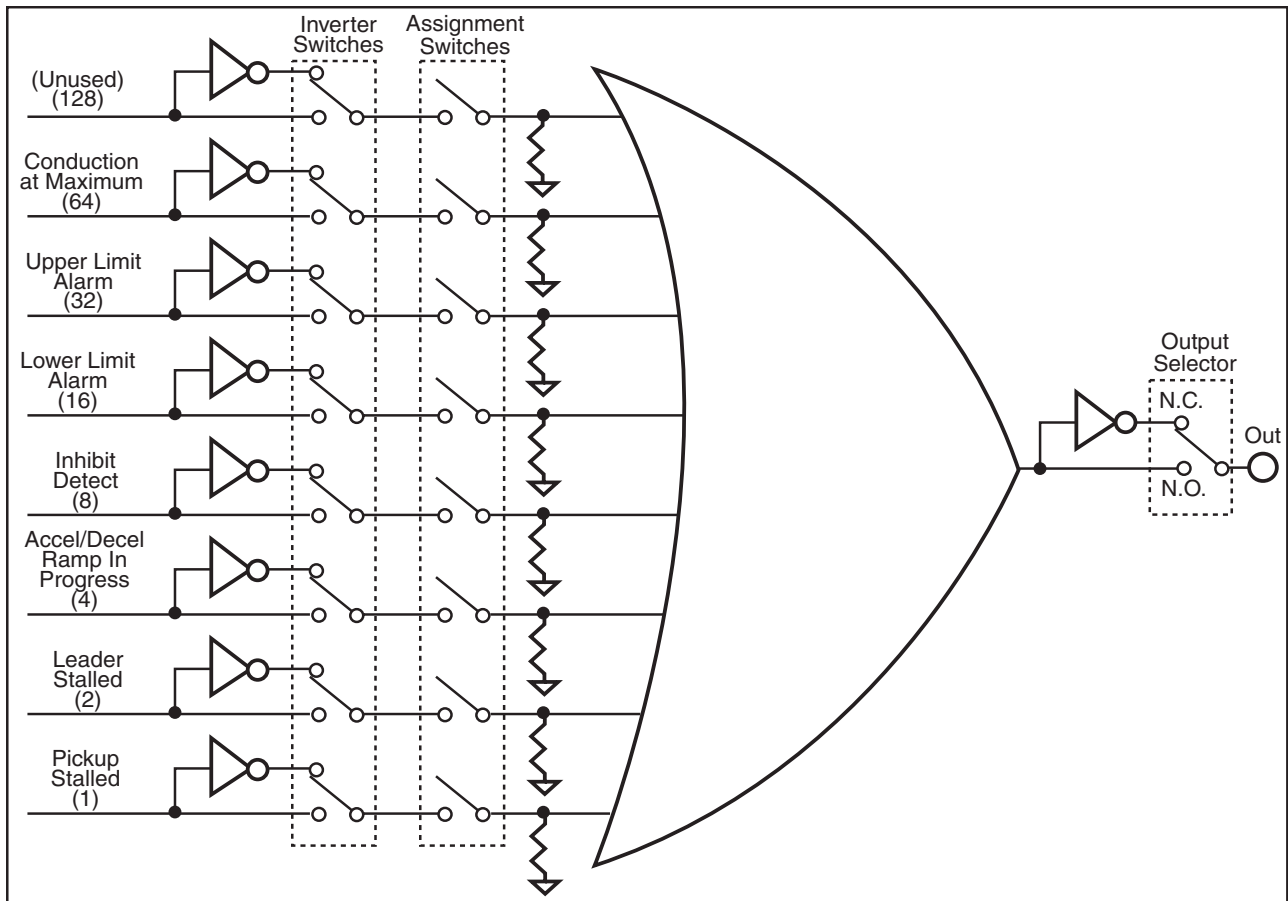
Inverter Switches

Assignment Switches

(Unused) (128)

Conduction at Maximum (64)

Upper Limit Alarm (32)

Lower Limit Alarm (16)

Inhibit Detect (8)

Accel/Decel Ramp In Progress (4)

Leader Stalled (2)

Pickup Stalled (1)

Output Selector

N.C.

N.O.

Out